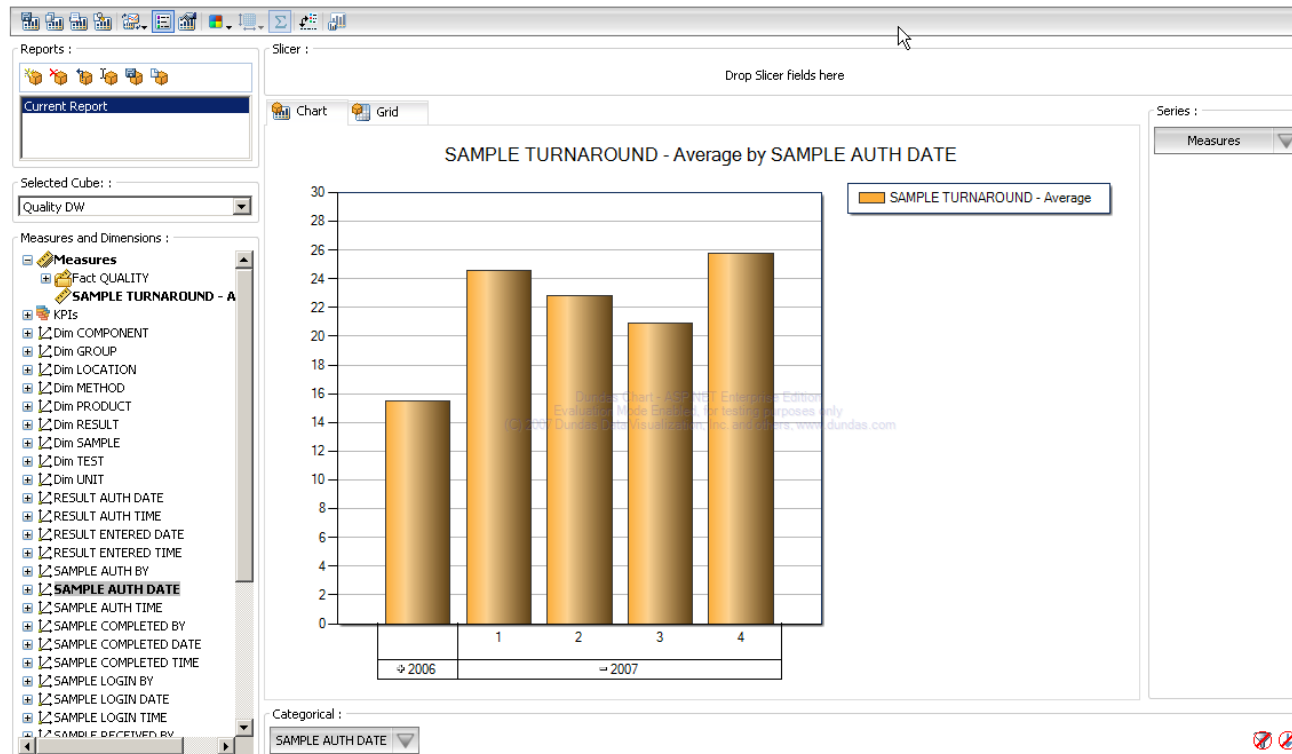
Reports :

Current Report

Selected Cube: :

Quality DW

Measures and Dimensions :

Measures
Fact QUALITY
SAMPLE TURNAROUND - A
KPIs
Dim COMPONENT
Dim GROUP
Dim LOCATION
Dim METHOD
Dim PRODUCT
Dim RESULT
Dim SAMPLE
Dim TEST
Dim UNIT
RESULT AUTH DATE
RESULT AUTH TIME
RESULT ENTERED DATE
RESULT ENTERED TIME
SAMPLE AUTH BY
SAMPLE AUTH DATE
SAMPLE AUTH TIME
SAMPLE COMPLETED BY
SAMPLE COMPLETED DATE
SAMPLE COMPLETED TIME
SAMPLE LOGIN BY
SAMPLE LOGIN DATE
SAMPLE LOGIN TIME
SAMPLE RECEIVED BY

Slicer :

Drop Slicer fields here

Chart Grid

SAMPLE TURNAROUND - Average by SAMPLE AUTH DATE

SAMPLE TURNAROUND - Average

30
28
26
24
22
20
18
16
14
12
10
8
6
4
2
0

Dundas Chart - ASP.NET Enterprise Edition
Evaluation Mode Enabled, for testing purposes only
(C) 2007 Dundas Data Visualization, Inc. and others. www.dundas.com

| | 1 | 2 | 3 | 4 |
|---|---|---|---|---|
| 2006 | 2007 | | | |

Series :

Measures

Categorical :

SAMPLE AUTH DATE